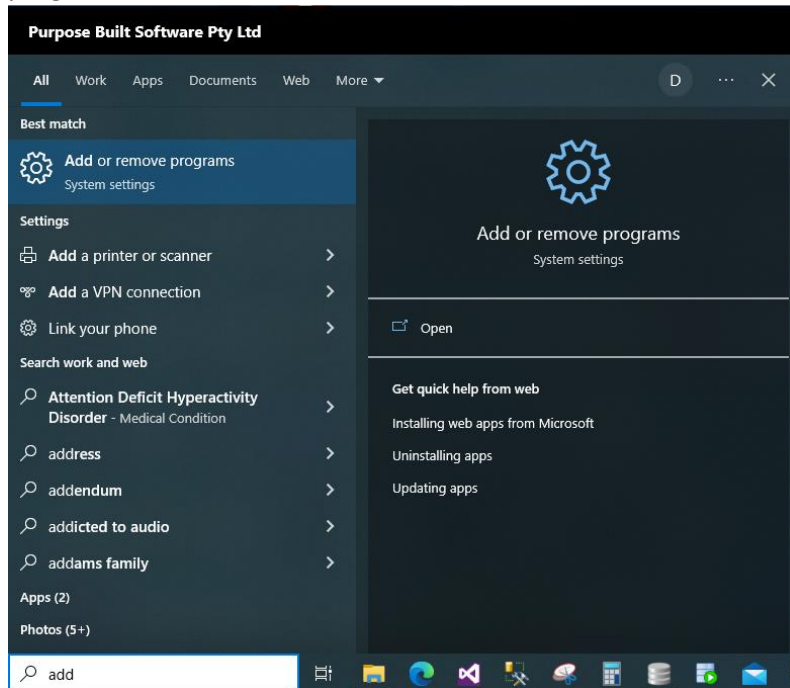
Purpose Built Software Pty Ltd

All Work Apps Documents Web More

D ··· X

Best match

Add or remove programs
System settings

Settings

Add a printer or scanner

Add a VPN connection

Link your phone

Search work and web

Attention Deficit Hyperactivity Disorder - Medical Condition

address

addendum

addicted to audio

addams family

Apps (2)

Photos (5+)

add

Add or remove programs
System settings

Open

Get quick help from web

Installing web apps from Microsoft

Uninstalling apps

Updating apps